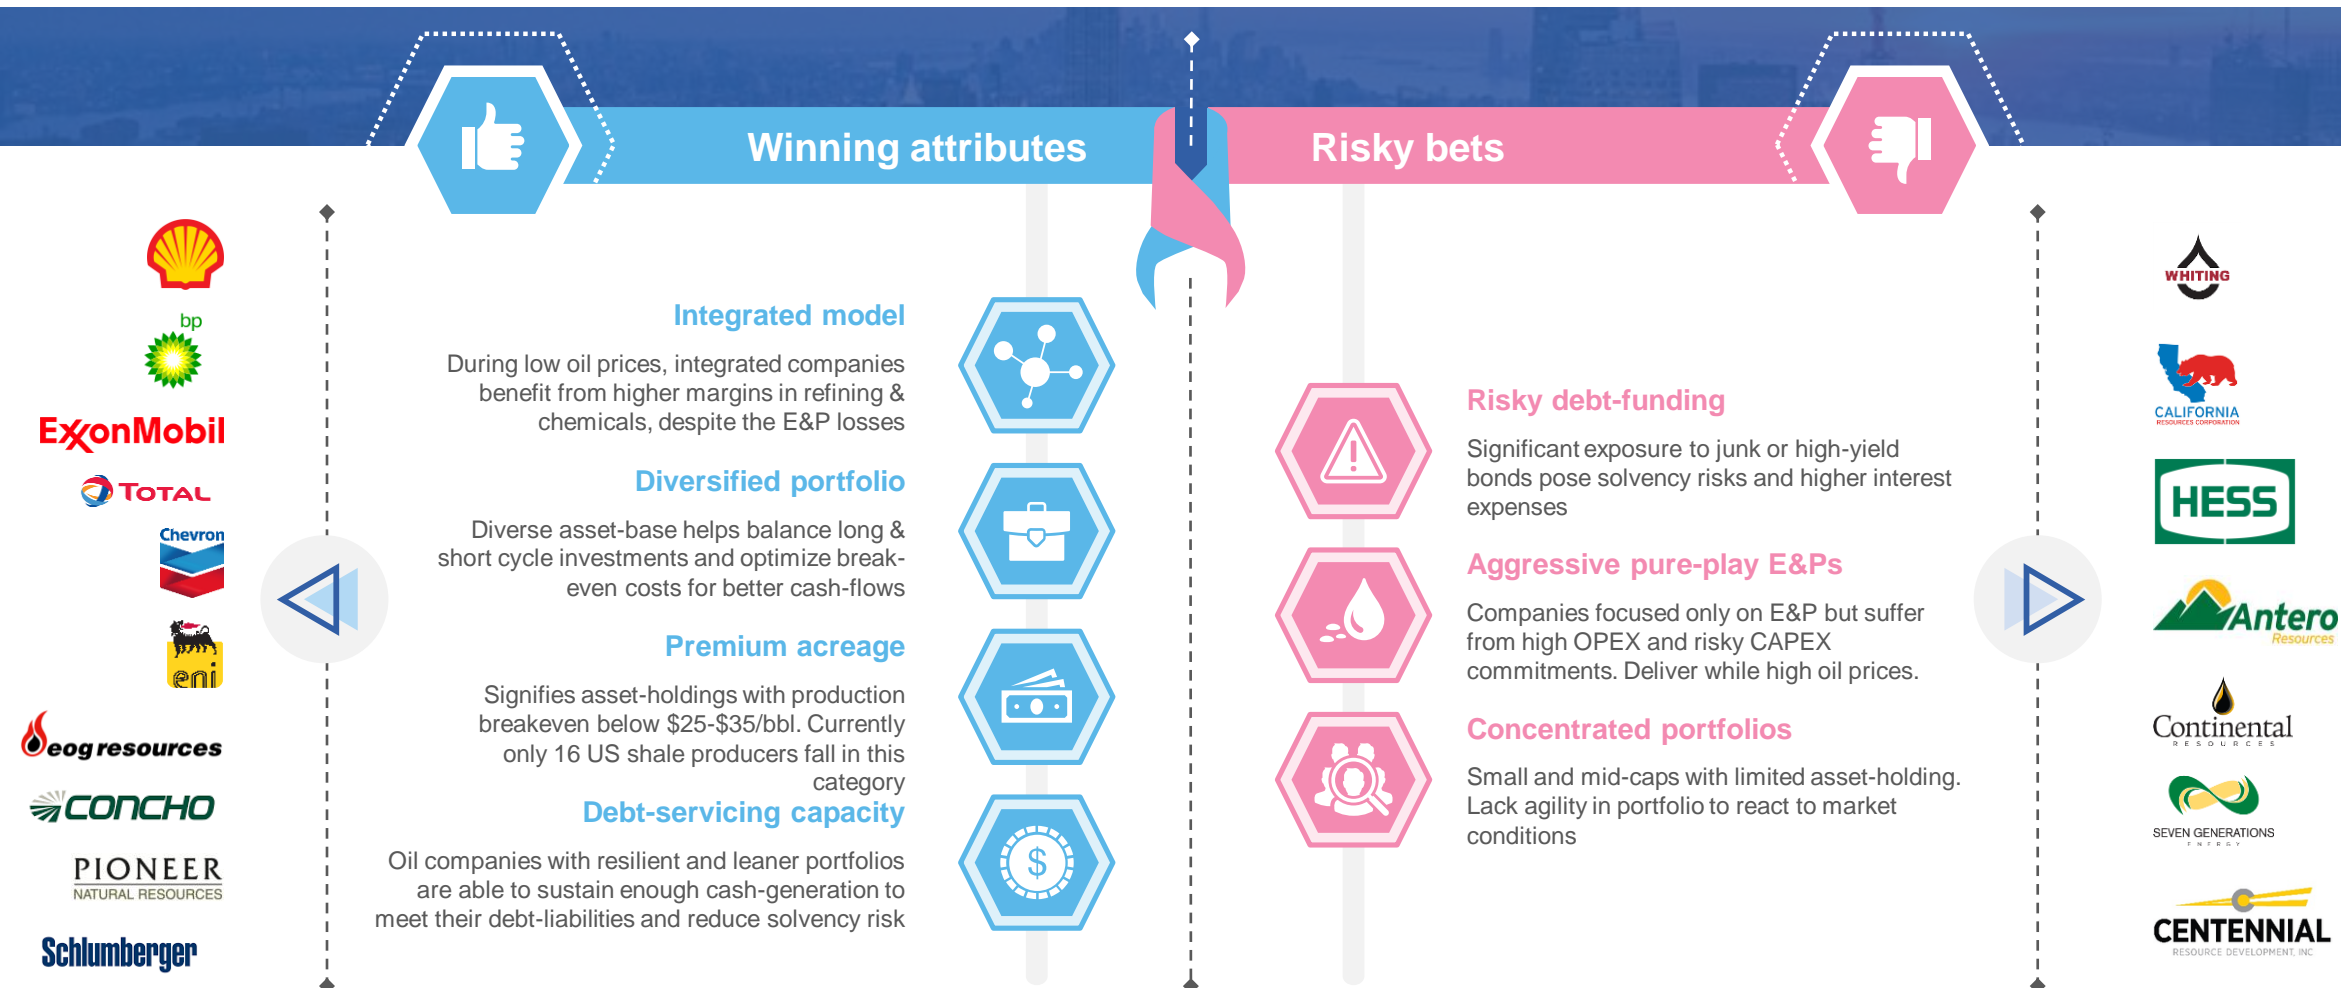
Winning attributes

Risky bets

bp

ExxonMobil

TOTAL

Chevron

eni

eog resources

CONCHO

PIONEER
NATURAL RESOURCES

Schlumberger

Integrated model

During low oil prices, integrated companies benefit from higher margins in refining & chemicals, despite the E&P losses

Diversified portfolio

Diverse asset-base helps balance long & short cycle investments and optimize break-even costs for better cash-flows

Premium acreage

Signifies asset-holdings with production breakeven below \$25-\$35/bbl. Currently only 16 US shale producers fall in this category

Debt-servicing capacity

Oil companies with resilient and leaner portfolios are able to sustain enough cash-generation to meet their debt-liabilities and reduce solvency risk

Risky debt-funding

Significant exposure to junk or high-yield bonds pose solvency risks and higher interest expenses

Aggressive pure-play E&Ps

Companies focused only on E&P but suffer from high OPEX and risky CAPEX commitments. Deliver while high oil prices.

Concentrated portfolios

Small and mid-caps with limited asset-holding. Lack agility in portfolio to react to market conditions

WHITING

CALIFORNIA
RESOURCES CORPORATION

HESS

Antero
Resources

Continental
RESOURCES

SEVEN GENERATIONS
ENERGY

CENTENNIAL
RESOURCE DEVELOPMENT, INC.